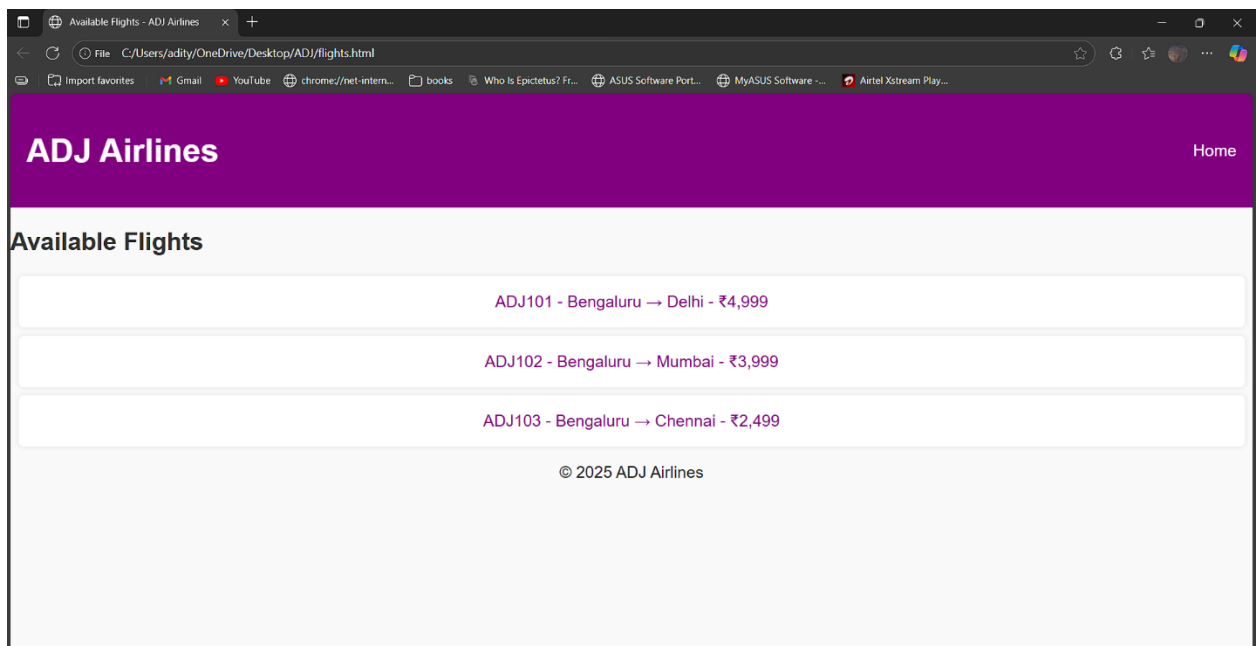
Available Flights - ADJ Airlines

File C:/Users/adity/OneDrive/Desktop/ADJ/flights.html

Import favorites Gmail YouTube chrome://net-intern... books Who Is Epictetus? Fr... ASUS Software Port... MyASUS Software -... Airtel Xstream Play...

ADJ Airlines

Home

Available Flights

ADJ101 - Bengaluru → Delhi - ₹4,999

ADJ102 - Bengaluru → Mumbai - ₹3,999

ADJ103 - Bengaluru → Chennai - ₹2,499

© 2025 ADJ Airlines